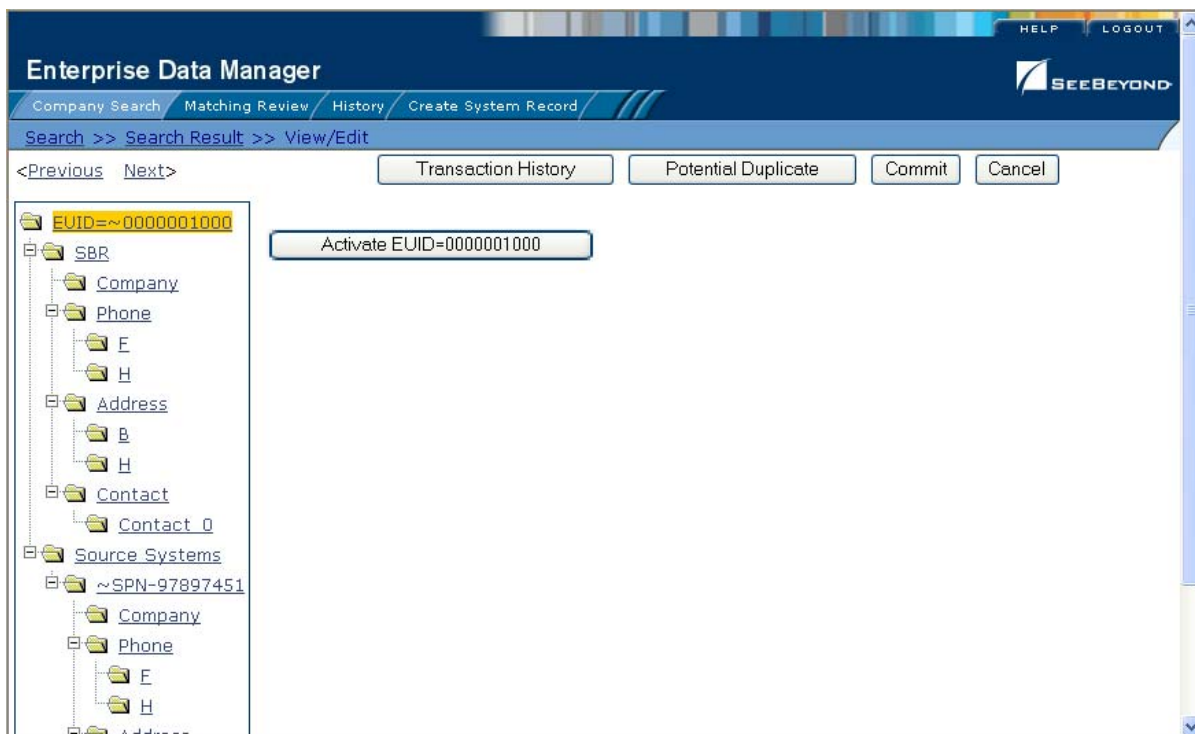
HELP LOGOUT

Enterprise Data Manager

SEEBEYOND

Company Search Matching Review History Create System Record

Search >> Search Result >> View/Edit

<Previous Next>

Transaction History Potential Duplicate Commit Cancel

EUID=~0000001000

SBR

Company

Phone

F

H

Address

B

H

Contact

Contact 0

Source Systems

~SPN-97897451

Company

Phone

F

H

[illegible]

Activate EUID=0000001000